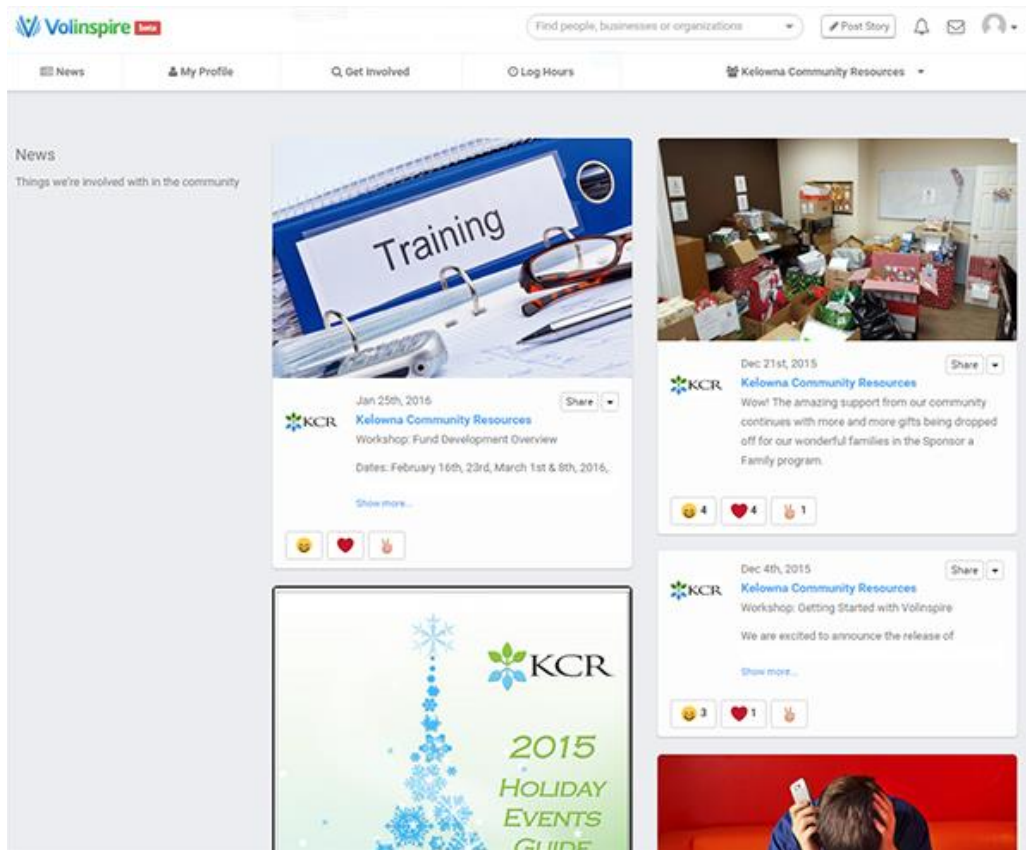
Volinspire beta

Find people, businesses or organizations

Post Story

News
My Profile
Get Involved
Log Hours
Kelowna Community Resources

News
Things we're involved with in the community

Training

Jan 25th, 2016
Share
KCR
Kelowna Community Resources
Workshop: Fund Development Overview

Dates: February 16th, 23rd, March 1st & 8th, 2016,

Show more...

KCR

2015
Holiday
Events
Guide

Dec 21st, 2015
Share
KCR
Kelowna Community Resources
Wow! The amazing support from our community continues with more and more gifts being dropped off for our wonderful families in the Sponsor a Family program.

4 4 1

Dec 4th, 2015
Share
KCR
Kelowna Community Resources
Workshop: Getting Started with Volinspire

We are excited to announce the release of

Show more...

3 1